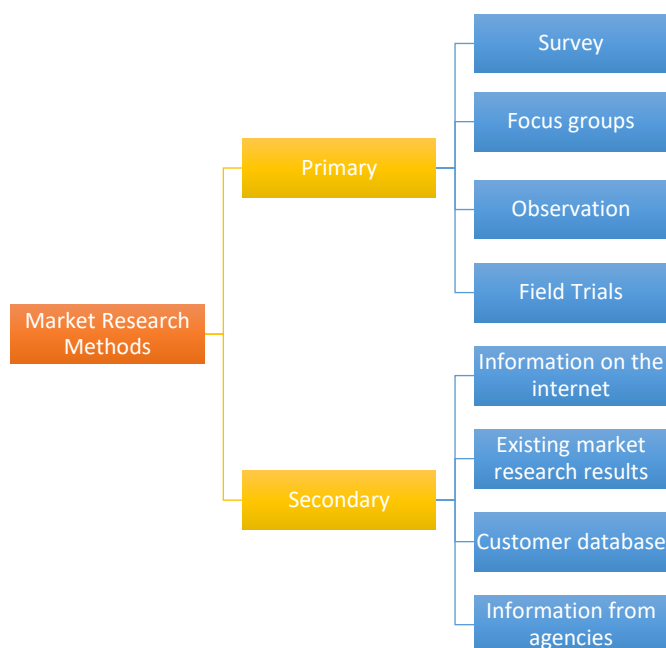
Market Research Methods

Primary

Survey

Focus groups

Observation

Field Trials

Secondary

Information on the internet

Existing market research results

Customer database

Information from agencies